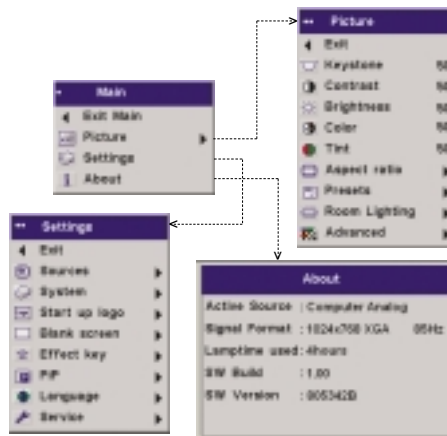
Main
Exit Main
Picture
Settings
About

Picture
Exit
Keystone
Contrast
Brightness
Color
Tint
Aspect ratio
Presets
Room Lighting
Advanced

Settings
Exit
Sources
System
Start up logo
Blank screen
Effect key
PiP
Language
Service

About
Active Source : Computer Analog
Signal Format : 1024x768 XGA 85Hz
Lamptime used: 4hours
SW Build : 1.80
SW Version : 805342B